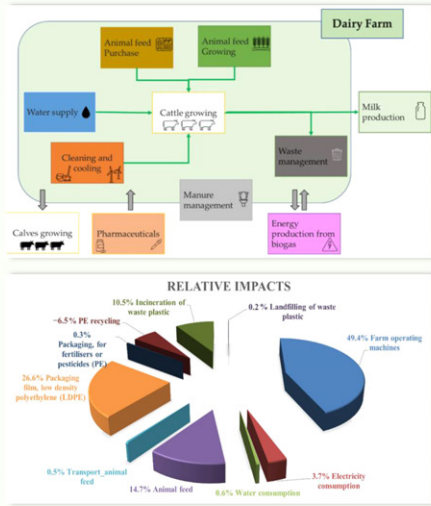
Dairy Farm

Animal feed Purchase

Animal feed Growing

Water supply

Cattle growing

Milk production

Cleaning and cooling

Waste management

Manure management

Calves growing

Pharmaceuticals

Energy production from biogas

RELATIVE IMPACTS

10.5% Incineration of waste plastic

0.2% Landfilling of waste plastic

−6.5% PE recycling

0.3% Packaging, for fertilisers or pesticides (PE)

49.4% Farm operating machines

26.6% Packaging film, low density polyethylene (LDPE)

0.5% Transport_animal feed

14.7% Animal feed

0.6% Water consumption

3.7% Electricity consumption